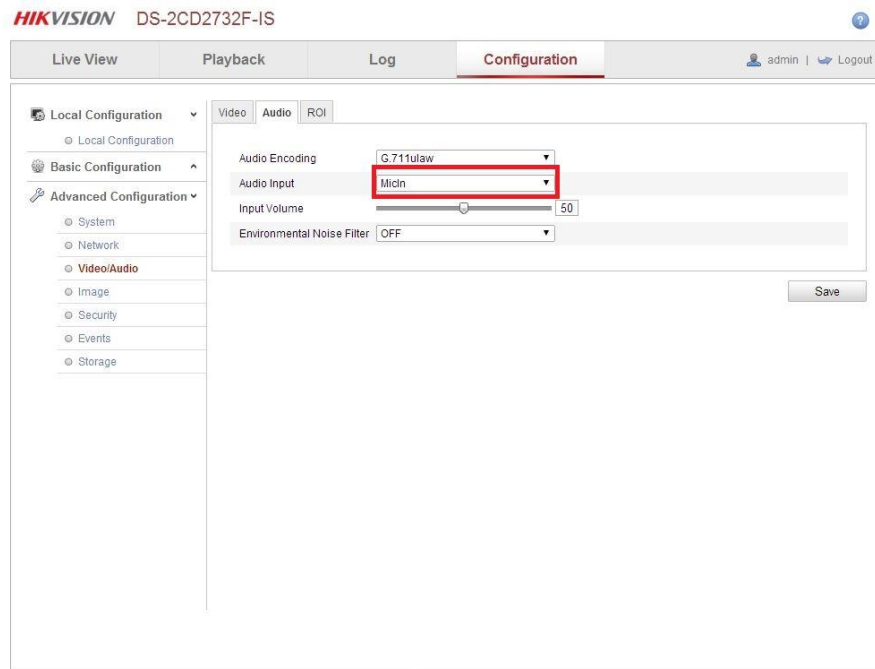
HIKVISION DS-2CD2732F-IS

Live View
Playback
Log
Configuration
admin | Logout

Local Configuration
Local Configuration
Basic Configuration
Advanced Configuration
System
Network
Video/Audio
Image
Security
Events
Storage

Video
Audio
ROI

Audio Encoding G.711ulaw
Audio Input MicIn
Input Volume 50
Environmental Noise Filter OFF

Save